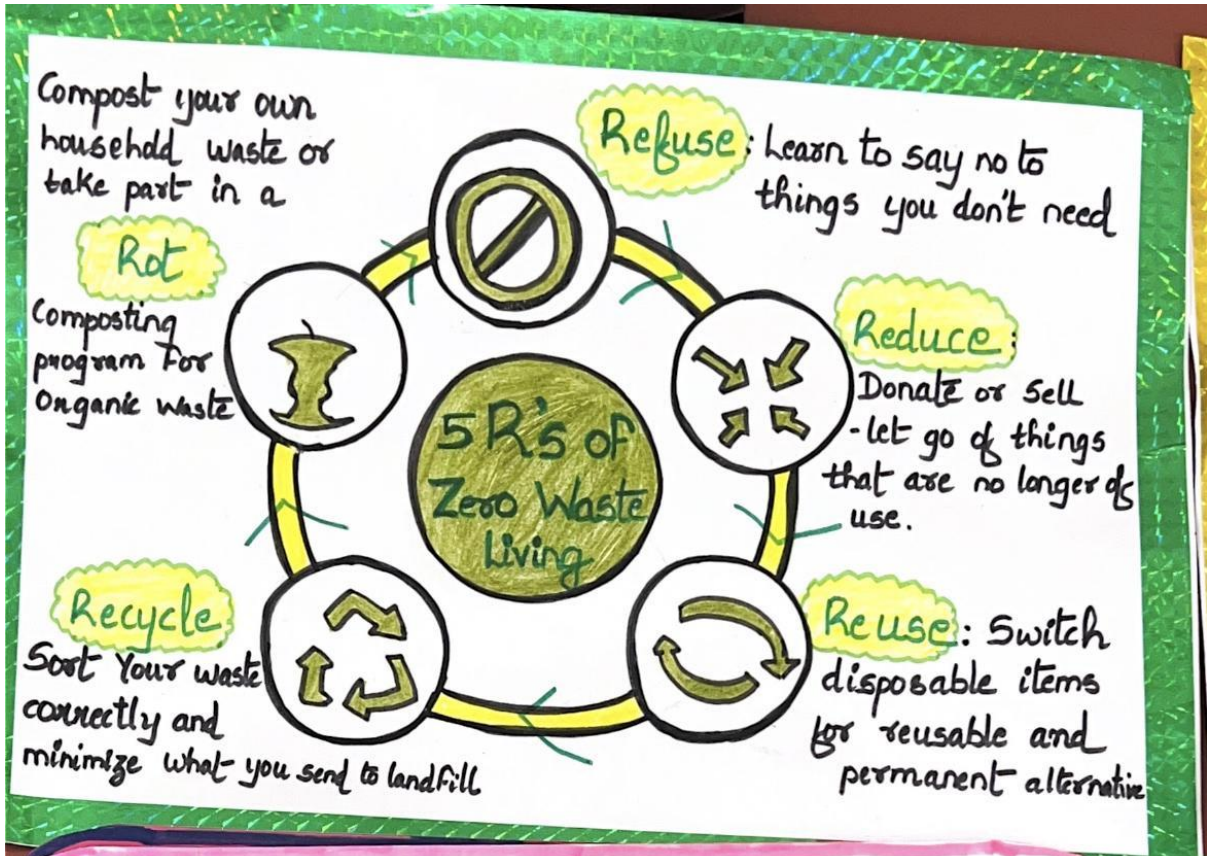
Compost your own househdd waste or take part in a

Rot

Composting program for Organic waste

Refuse: Learn to say no to things you don't need

Reduce: Donate or sell - let go of things that are no longer of use.

5 R's of Zero Waste Living

Recycle

Sort Your waste correctly and minimize what you send to landfill

Reuse: Switch disposable items for reusable and permanent alternative